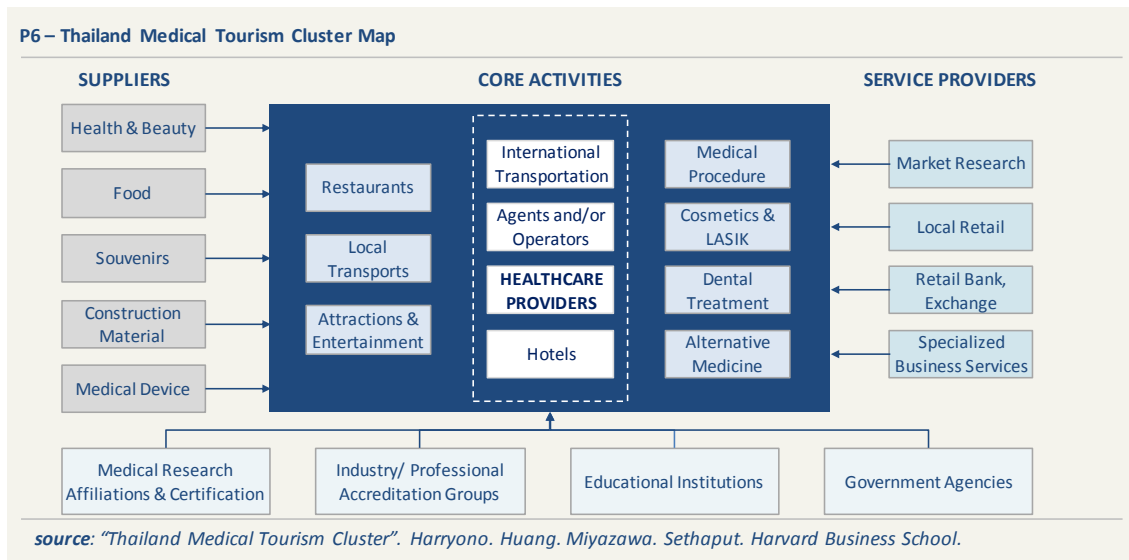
P6 – Thailand Medical Tourism Cluster Map

SUPPLIERS

CORE ACTIVITIES

SERVICE PROVIDERS

Health & Beauty

Food

Souvenirs

Construction Material

Medical Device

Restaurants

Local Transports

Attractions & Entertainment

International Transportation

Agents and/or Operators

HEALTHCARE PROVIDERS

Hotels

Medical Procedure

Cosmetics & LASIK

Dental Treatment

Alternative Medicine

Market Research

Local Retail

Retail Bank, Exchange

Specialized Business Services

Medical Research Affiliations & Certification

Industry/ Professional Accreditation Groups

Educational Institutions

Government Agencies

source: "Thailand Medical Tourism Cluster". Harryono. Huang. Miyazawa. Sethaput. Harvard Business School.